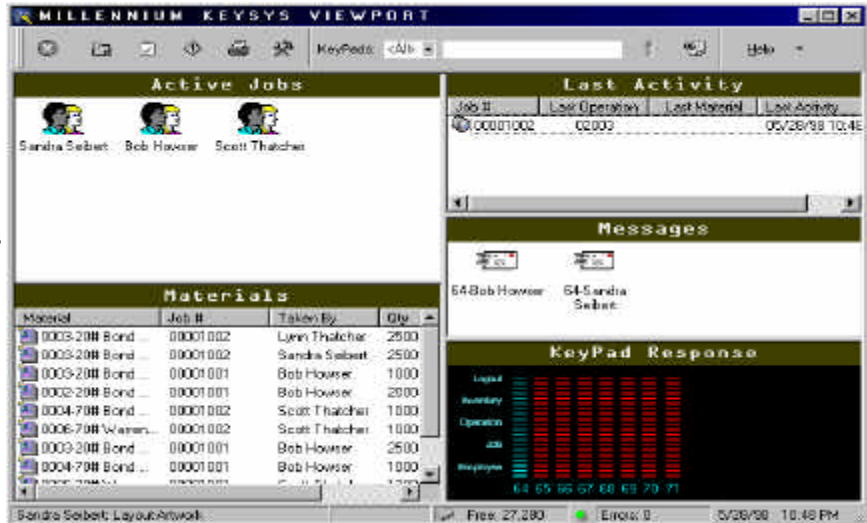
MILLENNIUM KEYSYS VIEWPORT

KeyPads: <All>

Help

Active Jobs

Sandra Seibert Bob Howser Scott Thatcher

Last Activity

| Job # | Last Operation | Last Material | Last Activity |
|---|---|---|---|
| 00001002 | 02003 | | 05/28/98 10:48 |

Messages

64-Bob Howser 64-Sandra Seibert

Materials

| Material | Job # | Taken By | Qty |
|---|---|---|---|
| 0003-20# Bond ... | 00001002 | Lynn Thatcher | 2500 |
| 0003-20# Bond ... | 00001002 | Sandra Seibert | 2500 |
| 0003-20# Bond ... | 00001001 | Bob Howser | 1000 |
| 0002-20# Bond ... | 00001001 | Bob Howser | 2000 |
| 0004-70# Bond ... | 00001002 | Scott Thatcher | 1000 |
| 0006-70# Warren... | 00001002 | Scott Thatcher | 1000 |
| 0003-20# Bond ... | 00001001 | Bob Howser | 2500 |
| 0004-70# Bond ... | 00001001 | Bob Howser | 1000 |

KeyPad Response

Layout
Inventory
Operation
Job
Employee

64 65 66 67 68 69 70 71

Sandra Seibert; Layout Artwork

Free: 27,280

Errors: 0

5/28/98 10:48 PM